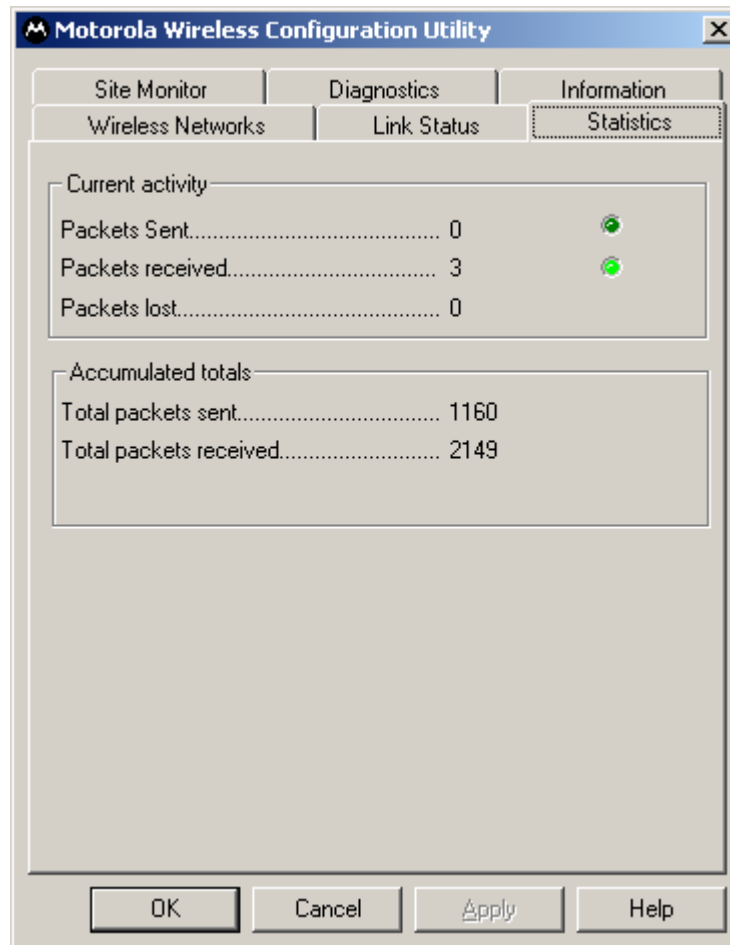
Motorola Wireless Configuration Utility

Site Monitor
Diagnostics
Information
Wireless Networks
Link Status
Statistics

Current activity
Packets Sent.......................................... 0
Packets received.................................. 3
Packets lost........................................... 0

Accumulated totals
Total packets sent................................. 1160
Total packets received........................... 2149

OK
Cancel
Apply
Help